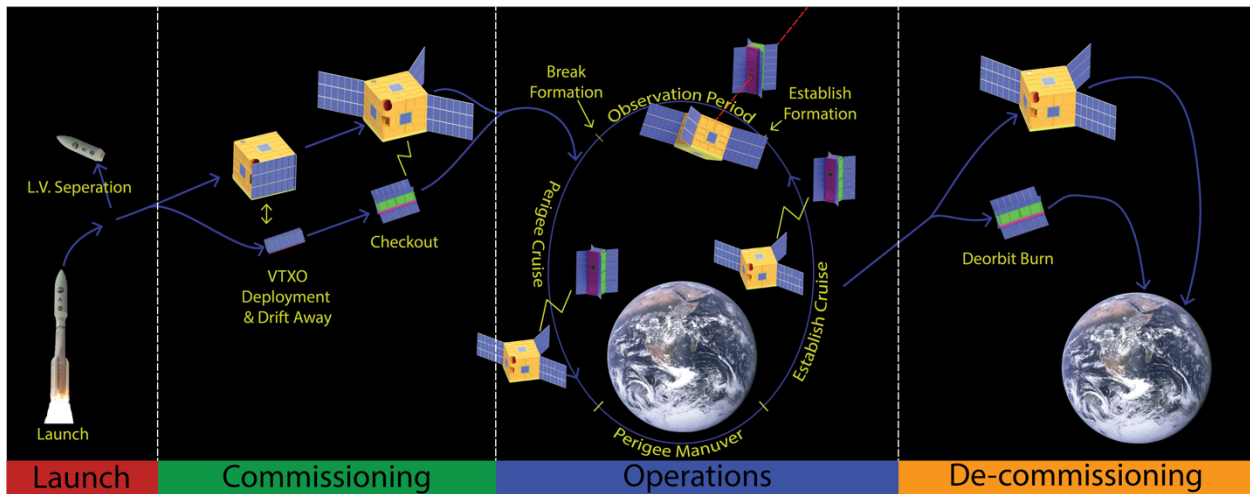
L.V. Seperation

Launch

VTXO Deployment & Drift Away

Checkout

Break Formation

Observation Period

Establish Formation

Perigee Cruise

Establish Cruise

Perigee Manuver

Deorbit Burn

Launch

Commissioning

Operations

De-commissioning